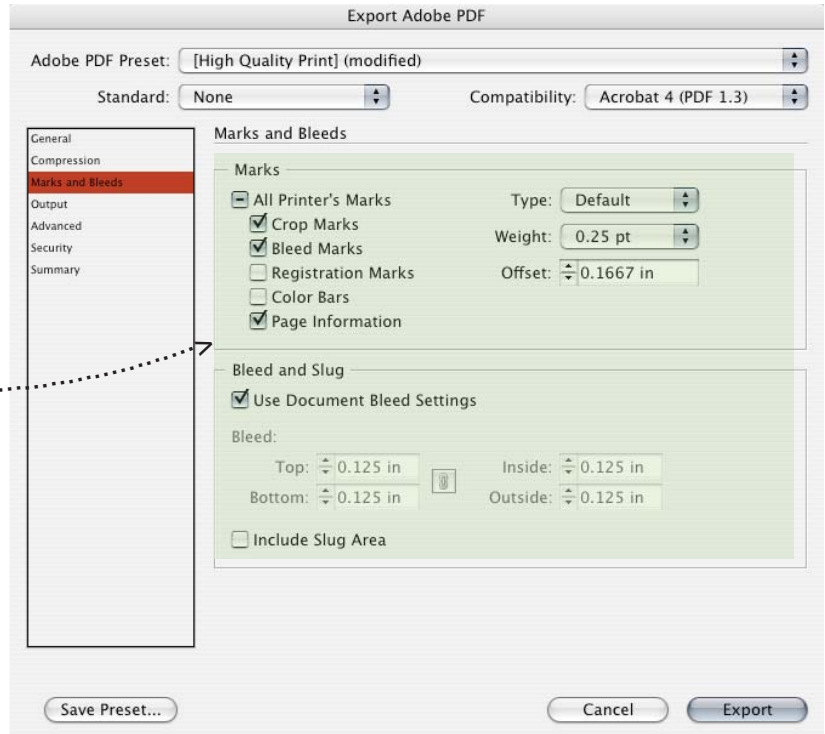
Export Adobe PDF

Adobe PDF Preset: [High Quality Print] (modified)

Standard: None

Compatibility: Acrobat 4 (PDF 1.3)

General
Compression
Marks and Bleeds
Output
Advanced
Security
Summary

Marks and Bleeds

Marks

All Printer's Marks
Crop Marks
Bleed Marks
Registration Marks
Color Bars
Page Information

Type: Default
Weight: 0.25 pt
Offset: 0.1667 in

Bleed and Slug

Use Document Bleed Settings

Bleed:

Top: 0.125 in
Bottom: 0.125 in
Inside: 0.125 in
Outside: 0.125 in

Include Slug Area

Save Preset...

Cancel

Export